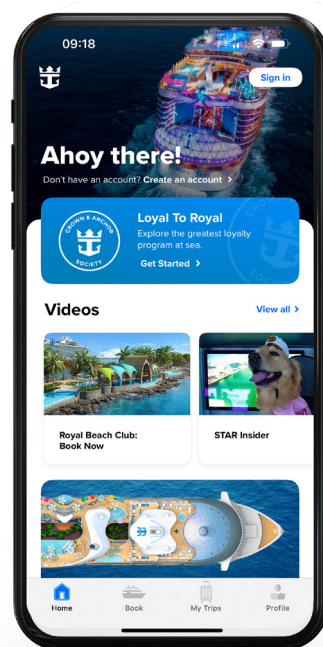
09:18

Sign in

Ahoy there!

Don't have an account? Create an account >

CROWN & ANCHOR SOCIETY

Loyal To Royal

Explore the greatest loyalty program at sea.

Get Started >

Videos

View all >

Royal Beach Club: Book Now

STAR Insider

Home

Book

My Trips

Profile